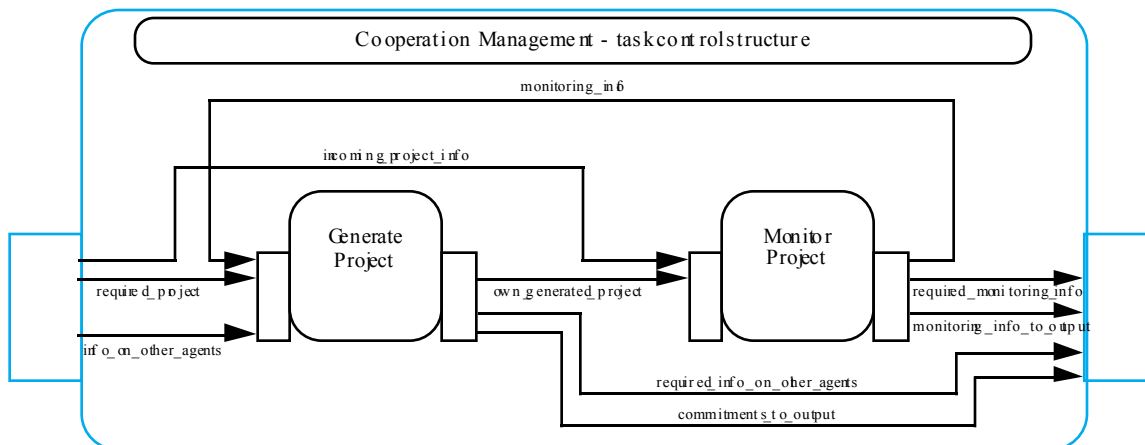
Cooperation Management - task control structure

monitoring_info

incoming_project_info

Generate Project

Monitor Project

required_project

info_on_other_agents

own_generated_project

required_monitoring_info

monitoring_info_to_output

required_info_on_other_agents

commitments_to_output